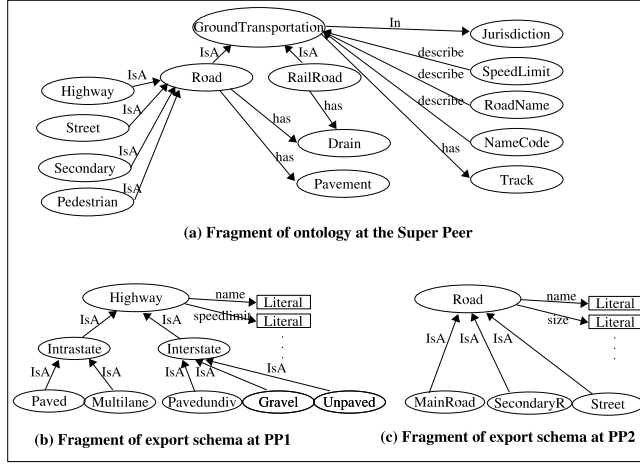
GroundTransportation
In
Jurisdiction
IsA
IsA
describe
SpeedLimit
Highway
IsA
Road
RailRoad
describe
RoadName
describe
Street
IsA
has
has
NameCode
IsA
Drain
Secondary
has
has
IsA
Track
Pavement
Pedestrian

(a) Fragment of ontology at the Super Peer

Highway
name
Literal
IsA
speedlimit
Literal
Intrastate
IsA
Interstate
IsA
IsA
IsA
Paved
Multilane
Pavedundiv
Gravel
Unpaved

(b) Fragment of export schema at PP1

Road
name
Literal
size
Literal
IsA
IsA
IsA
MainRoad
SecondaryR
Street

(c) Fragment of export schema at PP2